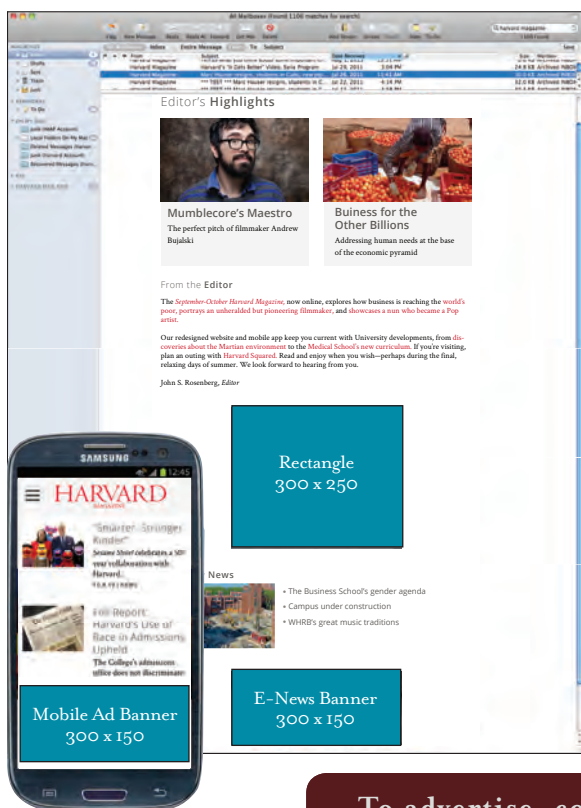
All Mailboxes (Found 1100 matches for search)

Editor's Highlights

Mumblecore's Maestro
The perfect pitch of filmmaker Andrew Bujalski

Buiness for the Other Billions
Addressing human needs at the base of the economic pyramid

From the Editor

The September-October Harvard Magazine, now online, explores how business is reaching the world's poor, portrays an unheralded but pioneering filmmaker, and showcases a nun who became a Pop artist.

Our redesigned website and mobile app keep you current with University developments, from discoveries about the Martian environment to the Medical School's new curriculum. If you're visiting, plan an outing with Harvard Squared. Read and enjoy when you wish—perhaps during the final, relaxing days of summer. We look forward to hearing from you.

John S. Rosenberg, Editor

Rectangle
300 x 250

News

• The Business School's gender agenda
• Campus under construction
• WHRB's great music traditions

E-News Banner
300 x 150

SAMSUNG

12:45

HARVARD

"Smarter, Stronger, Kinder"
Sesame Street celebrates a 50-year collaboration with Harvard.

Full Report: Harvard's Use of Race in Admissions Upheld
The College's admissions office does not discriminate

Mobile Ad Banner
300 x 150

To advertise, co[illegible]